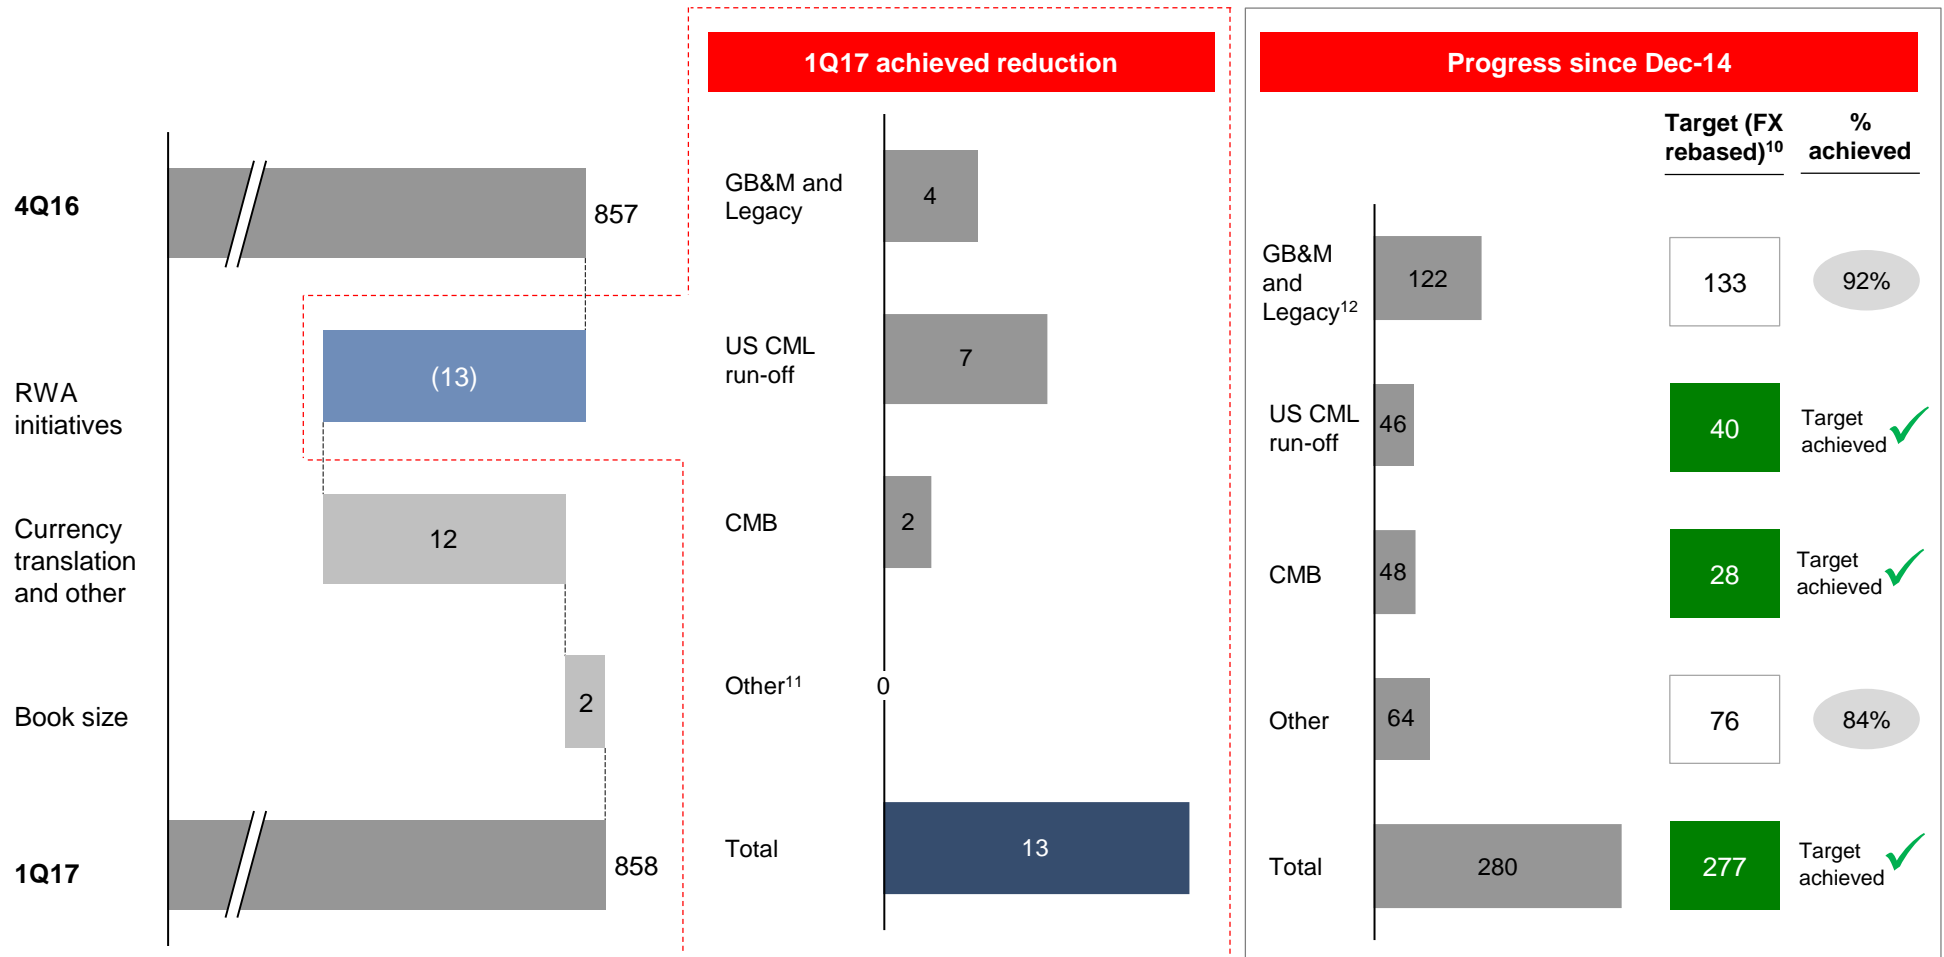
4Q16

857

RWA initiatives

(13)

Currency translation and other

12

Book size

2

1Q17

858

1Q17 achieved reduction

GB&M and Legacy

4

US CML run-off

7

CMB

2

Other$^{11}$

0

Total

13

Progress since Dec-14

| | | Target (FX rebased)$^{10}$ | % achieved |
|---|---|---|---|
| GB&M and Legacy$^{12}$ | 122 | 133 | 92% |
| US CML run-off | 46 | 40 | Target achieved |
| CMB | 48 | 28 | Target achieved |
| Other | 64 | 76 | 84% |
| Total | 280 | 277 | Target achieved |